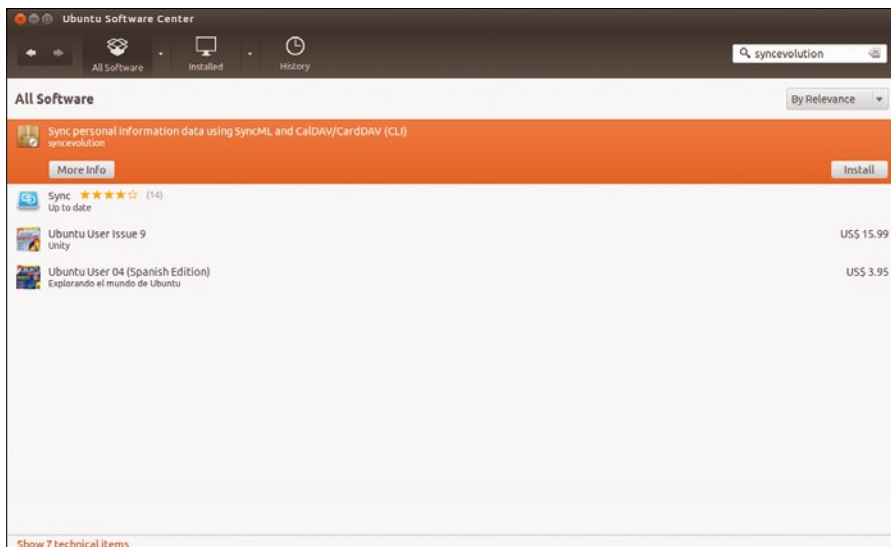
Ubuntu Software Center

All Software

Installed

History

syncevolution

All Software

By Relevance

Sync personal information data using SyncML and CalDAV/CardDAV (CLI)
syncevolution

More Info

Install

Sync ★★★★☆ (14)
Up to date

Ubuntu User Issue 9
Unity

US$ 15.99

Ubuntu User 04 (Spanish Edition)
Explorando el mundo de Ubuntu

US$ 3.95

Show 7 technical items